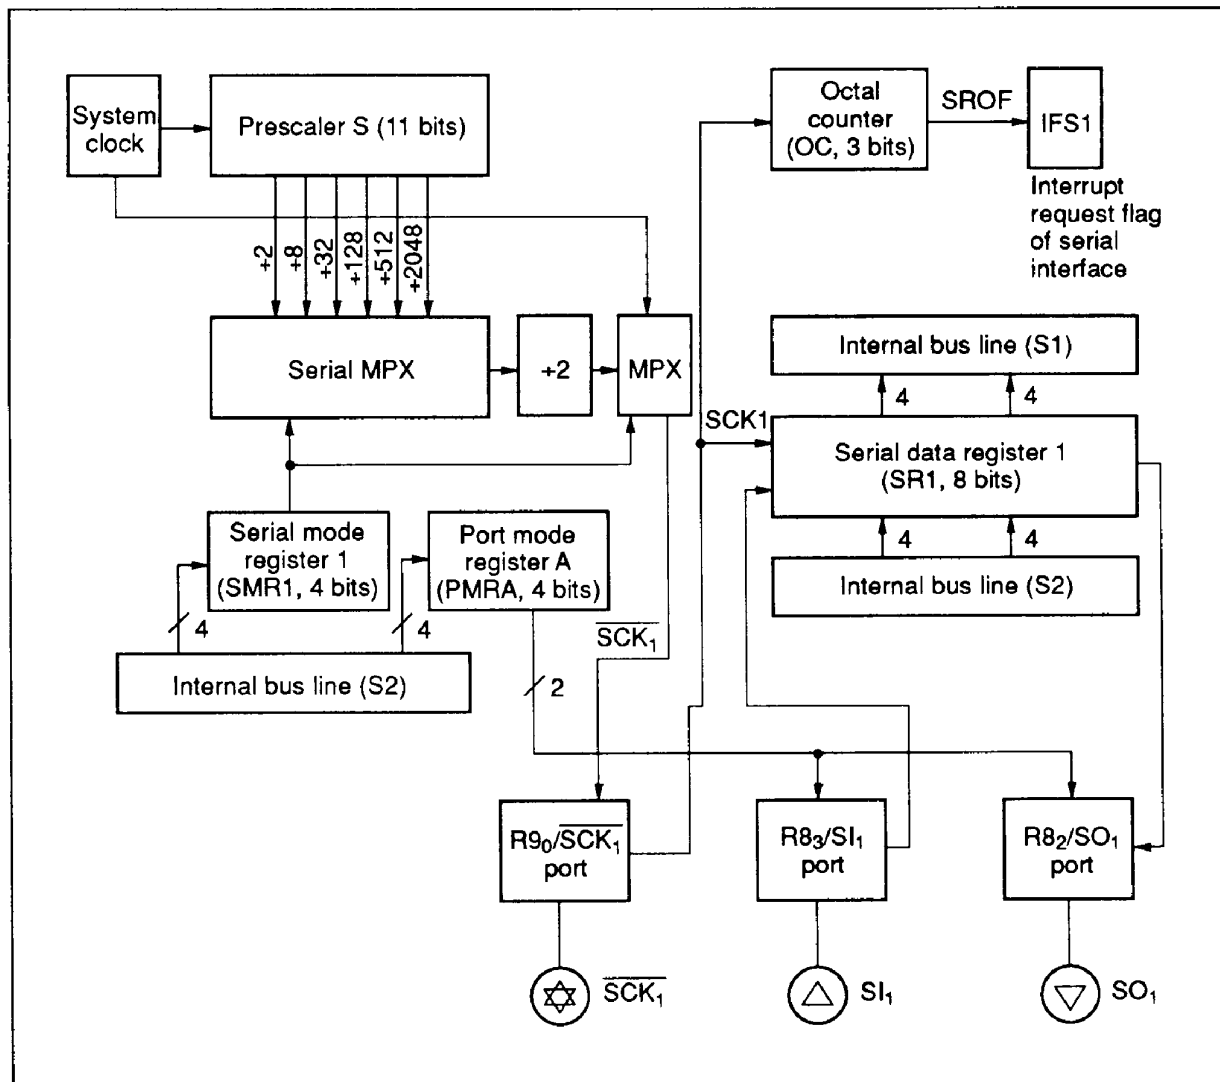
System clock

Prescaler S (11 bits)

+2
+8
+32
+128
+512
+2048

Octal counter (OC, 3 bits)

SROF

IFS1

Interrupt request flag of serial interface

Serial MPX

+2

MPX

Internal bus line (S1)

4
4

SCK1

Serial data register 1 (SR1, 8 bits)

4
4

Internal bus line (S2)

Serial mode register 1 (SMR1, 4 bits)

Port mode register A (PMRA, 4 bits)

4
4

$\overline{SCK_1}$

Internal bus line (S2)

2

$R9_0/\overline{SCK_1}$ port

$R8_3/SI_1$ port

$R8_2/SO_1$ port

$\overline{SCK_1}$

$SI_1$

$SO_1$